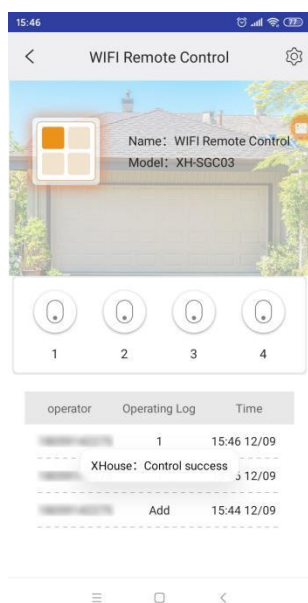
15:46

WIFI Remote Control

Name: WIFI Remote Control
Model: XH-SGC03

1 2 3 4

| operator | Operating Log | Time |
|---|---|---|
| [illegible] | 1 | 15:46 12/09 |
| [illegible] | | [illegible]5 12/09 |
| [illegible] | Add | 15:44 12/09 |

XHouse: Control success